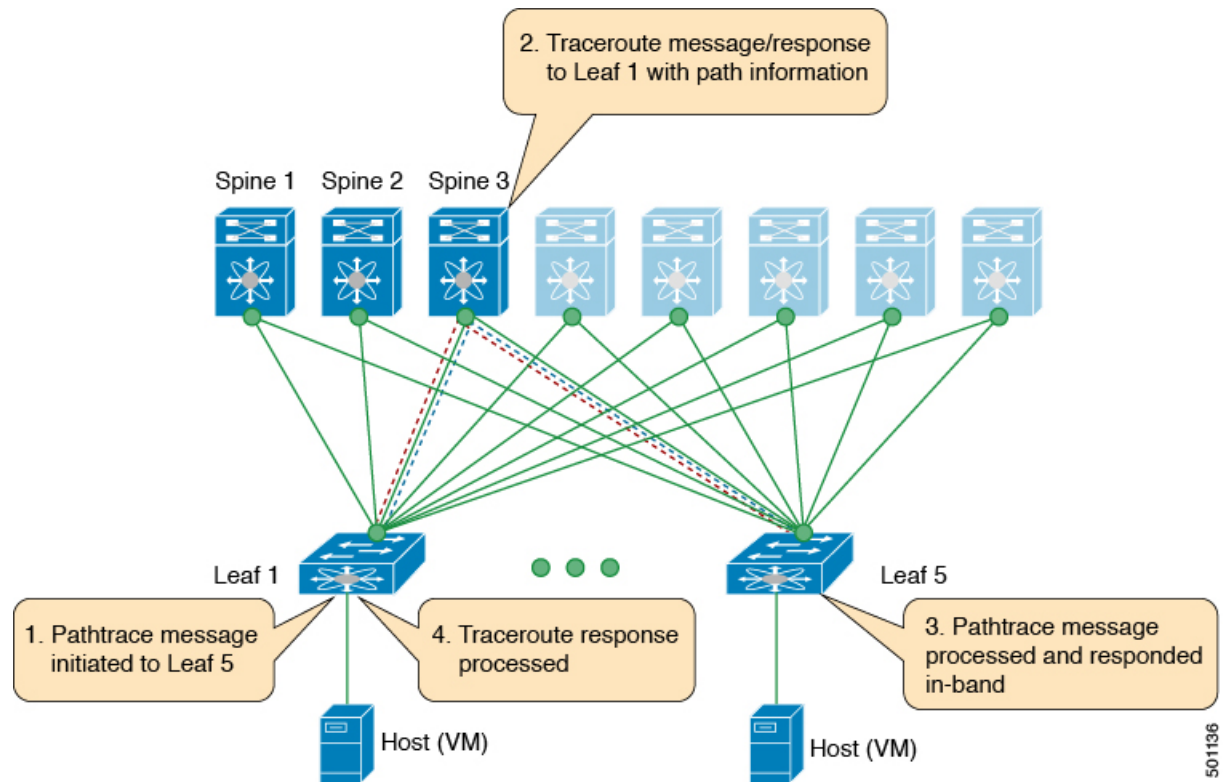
2. Traceroute message/response to Leaf 1 with path information

Spine 1 Spine 2 Spine 3

Leaf 1

Leaf 5

1. Pathtrace message initiated to Leaf 5

4. Traceroute response processed

3. Pathtrace message processed and responded in-band

Host (VM)

Host (VM)

501136